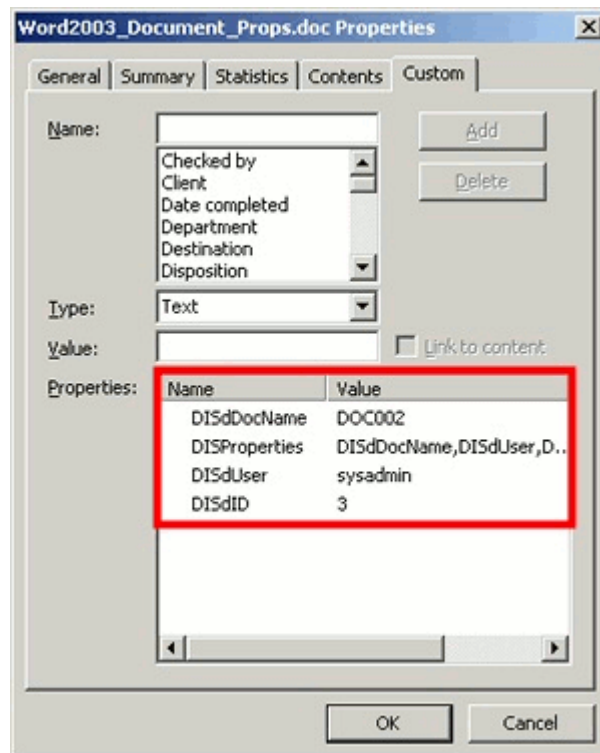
Word2003_Document_Props.doc Properties

X

General | Summary | Statistics | Contents | Custom

Name:

Add

Delete

Checked by
Client
Date completed
Department
Destination
Disposition

Type: Text

Value:

Link to content

Properties:

| Name | Value |
|---|---|
| DISdDocName | DOC002 |
| DISProperties | DISdDocName,DISdUser,D... |
| DISdUser | sysadmin |
| DISdID | 3 |

OK

Cancel